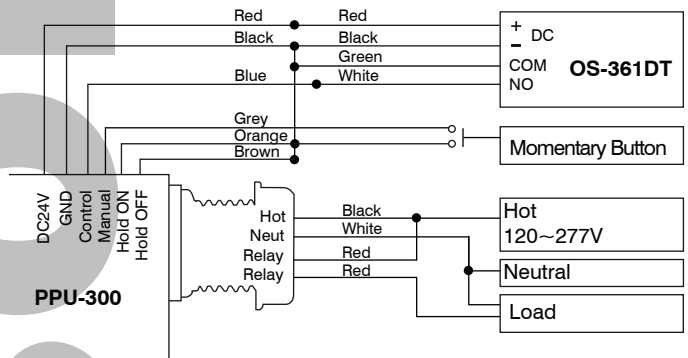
Red
Red
Black
Black
Green
Blue
White
+ DC
−
COM
NO
OS-361DT
Grey
Orange
Brown
Momentary Button
DC24V
GND
Control
Manual
Hold ON
Hold OFF
Hot
Neut
Relay
Relay
Black
White
Red
Red
Hot
120～277V
Neutral
Load
PPU-300